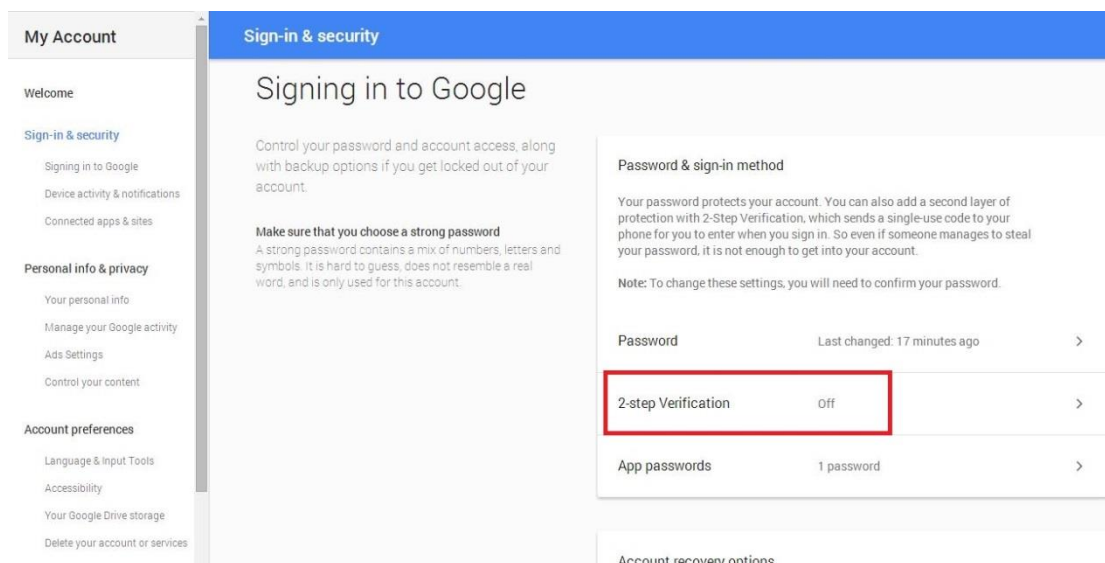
My Account

Welcome

Sign-in & security

Signing in to Google

Device activity & notifications

Connected apps & sites

Personal info & privacy

Your personal info

Manage your Google activity

Ads Settings

Control your content

Account preferences

Language & Input Tools

Accessibility

Your Google Drive storage

Delete your account or services

Sign-in & security

Signing in to Google

Control your password and account access, along with backup options if you get locked out of your account.

Make sure that you choose a strong password
A strong password contains a mix of numbers, letters and symbols. It is hard to guess, does not resemble a real word, and is only used for this account.

Password & sign-in method

Your password protects your account. You can also add a second layer of protection with 2-Step Verification, which sends a single-use code to your phone for you to enter when you sign in. So even if someone manages to steal your password, it is not enough to get into your account.

Note: To change these settings, you will need to confirm your password.

| Password | Last changed: 17 minutes ago | > |
|---|---|---|
| 2-step Verification | Off | > |
| App passwords | 1 password | > |

Account recovery options